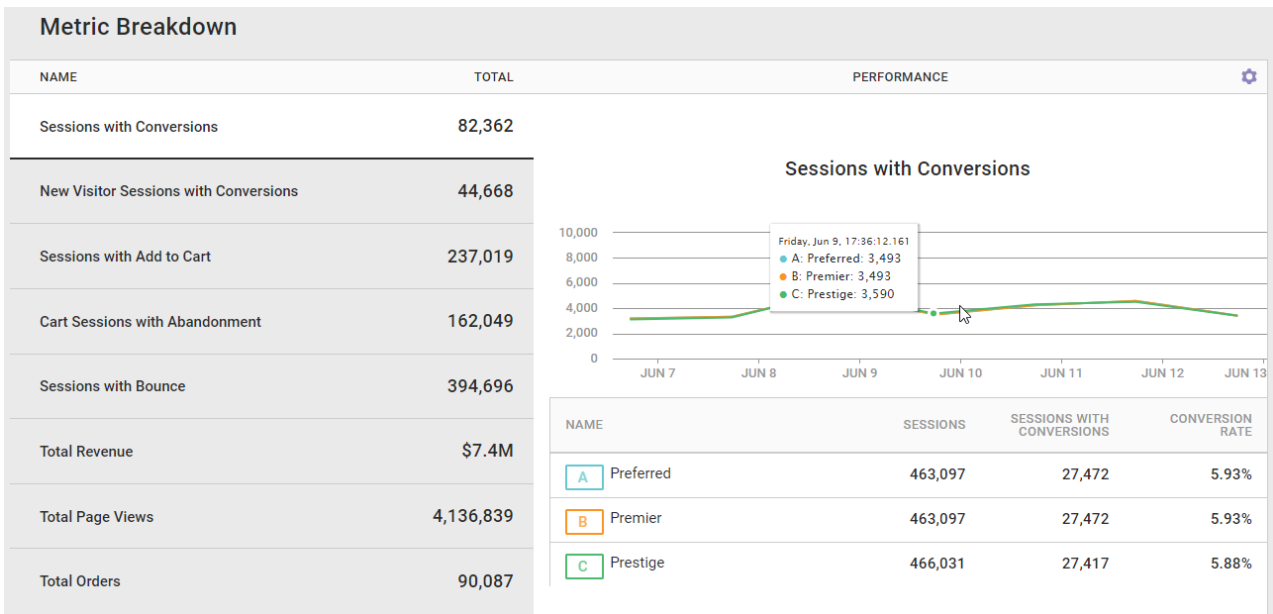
Metric Breakdown

| NAME | TOTAL |
|---|---|
| Sessions with Conversions | 82,362 |
| New Visitor Sessions with Conversions | 44,668 |
| Sessions with Add to Cart | 237,019 |
| Cart Sessions with Abandonment | 162,049 |
| Sessions with Bounce | 394,696 |
| Total Revenue | $7.4M |
| Total Page Views | 4,136,839 |
| Total Orders | 90,087 |

PERFORMANCE

Sessions with Conversions

10,000
8,000
6,000
4,000
2,000
0

Friday, Jun 9, 17:36:12.161
A: Preferred: 3,493
B: Premier: 3,493
C: Prestige: 3,590

JUN 7 JUN 8 JUN 9 JUN 10 JUN 11 JUN 12 JUN 13

| NAME | SESSIONS | SESSIONS WITH CONVERSIONS | CONVERSION RATE |
|---|---|---|---|
| A Preferred | 463,097 | 27,472 | 5.93% |
| B Premier | 463,097 | 27,472 | 5.93% |
| C Prestige | 466,031 | 27,417 | 5.88% |